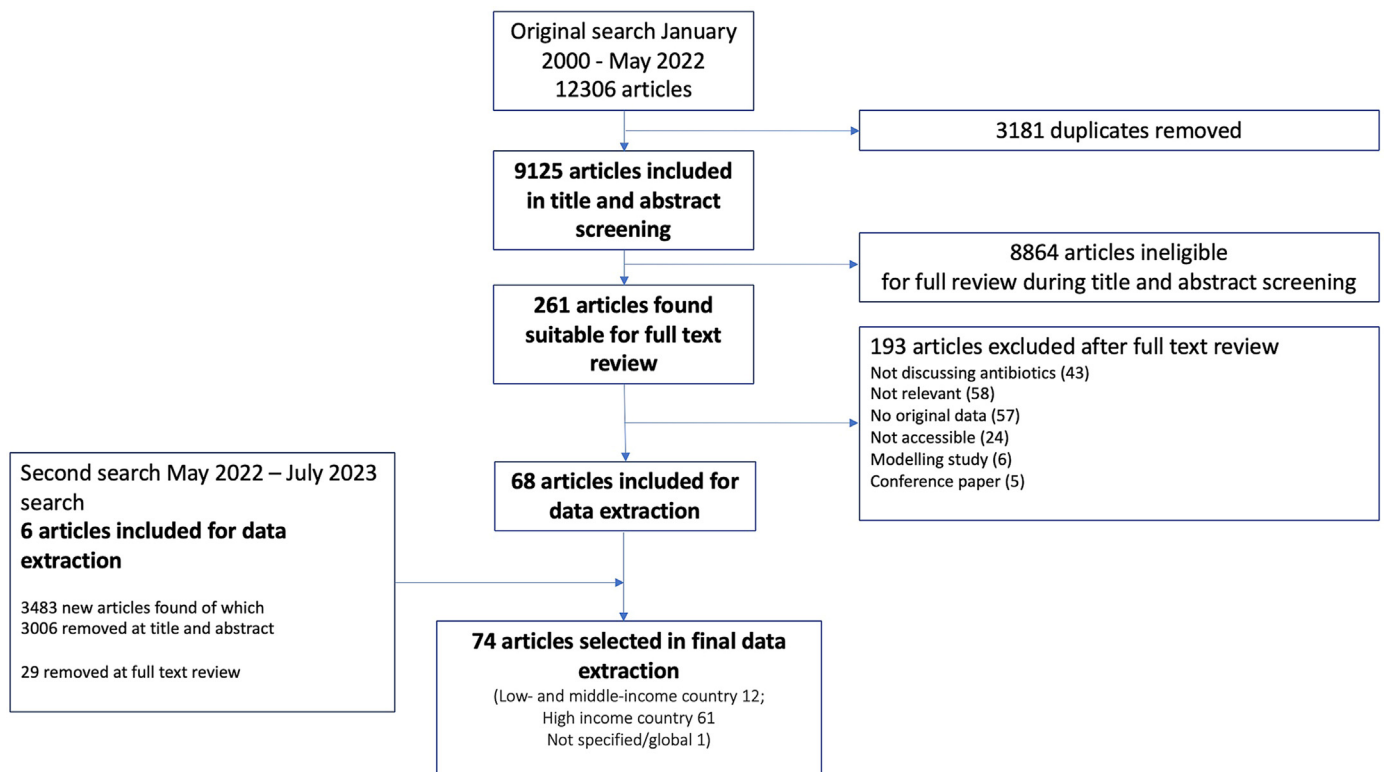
Original search January 2000 - May 2022
12306 articles

3181 duplicates removed

9125 articles included in title and abstract screening

8864 articles ineligible for full review during title and abstract screening

261 articles found suitable for full text review

193 articles excluded after full text review
Not discussing antibiotics (43)
Not relevant (58)
No original data (57)
Not accessible (24)
Modelling study (6)
Conference paper (5)

Second search May 2022 – July 2023 search
6 articles included for data extraction

3483 new articles found of which 3006 removed at title and abstract

29 removed at full text review

68 articles included for data extraction

74 articles selected in final data extraction
(Low- and middle-income country 12;
High income country 61
Not specified/global 1)